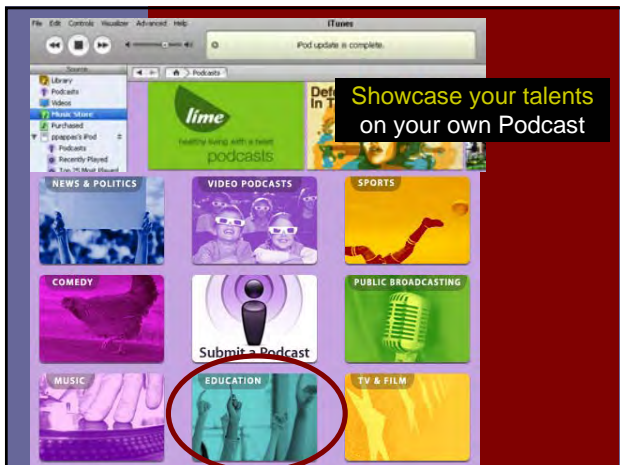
File Edit Controls Visualizer Advanced Help

iTunes

iPod update is complete.

Source

Library

Podcasts

Videos

Music Store

Purchased

jppappas's iPod

Podcasts

Recently Played

Top 25 Most Played

Podcasts

lime

healthy living with a twist

podcasts

Defe In T

Showcase your talents on your own Podcast

NEWS & POLITICS

VIDEO PODCASTS

SPORTS

COMEDY

Submit a Podcast

PUBLIC BROADCASTING

MUSIC

EDUCATION

TV & FILM